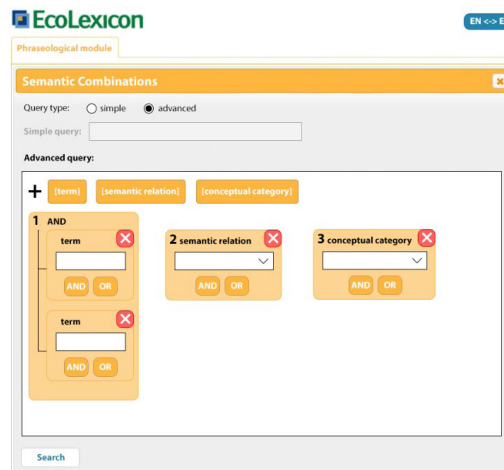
EcoLexicon

EN <-> E

Phraseological module

Semantic Combinations

Query type: simple advanced

Simple query:

Advanced query:

+ [term] [semantic relation] [conceptual category]

1 AND

term

AND OR

term

AND OR

2 semantic relation

AND OR

3 conceptual category

AND OR

Search